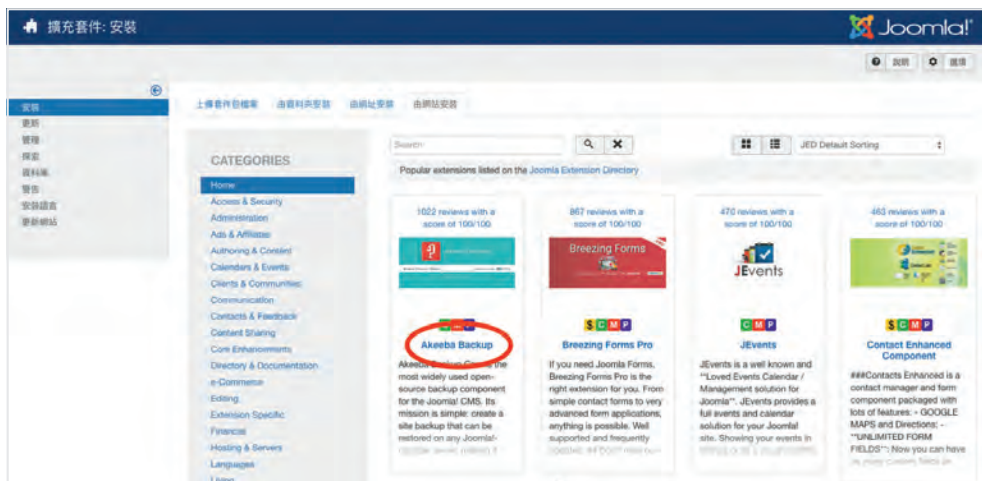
擴充套件: 安裝

Joomla!

說明 選項

安裝
更新
管理
探索
資料庫
警告
安裝語言
更新網站

上傳套件包檔案 由資料夾安裝 由網址安裝 由網站安裝

CATEGORIES

Home
Access & Security
Administration
Ads & Affiliates
Authoring & Content
Calendars & Events
Clients & Communities
Communication
Contacts & Feedback
Content Sharing
Core Enhancements
Directory & Documentation
e-Commerce
Editing
Extension Specific
Financial
Hosting & Servers
Languages
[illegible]

Search

JED Default Sorting

Popular extensions listed on the Joomla Extension Directory

1022 reviews with a score of 100/100

C M P

Akeeba Backup

Akeeba Backup Core is the most widely used open-source backup component for the Joomla! CMS. Its mission is simple: create a site backup that can be restored on any Joomla!-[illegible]

867 reviews with a score of 100/100

Breezing Forms

S C M P

Breezing Forms Pro

If you need Joomla Forms, Breezing Forms Pro is the right extension for you. From simple contact forms to very advanced form applications, anything is possible. Well supported and frequently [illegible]

470 reviews with a score of 100/100

JEvents

C M P

JEvents

JEvents is a well known and "Loved Events Calendar / Management solution for Joomla". JEvents provides a full events and calendar solution for your Joomla! site. Showing your events in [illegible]

463 reviews with a score of 100/100

S C M P

Contact Enhanced Component

###Contacts Enhanced is a contact manager and form component packaged with lots of features: - GOOGLE MAPS and Directions: - "UNLIMITED FORM FIELDS": Now you can have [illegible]